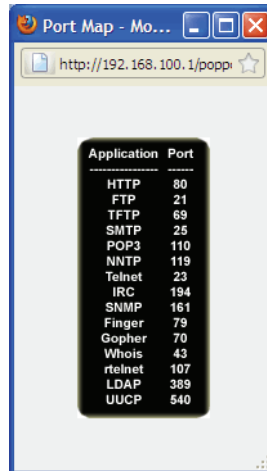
Port Map - Mo...

http://192.168.100.1/popp

| Application | Port |
|---|---|
| ---------------- | ------ |
| HTTP | 80 |
| FTP | 21 |
| TFTP | 69 |
| SMTP | 25 |
| POP3 | 110 |
| NNTP | 119 |
| Telnet | 23 |
| IRC | 194 |
| SNMP | 161 |
| Finger | 79 |
| Gopher | 70 |
| Whois | 43 |
| rtelnet | 107 |
| LDAP | 389 |
| UUCP | 540 |